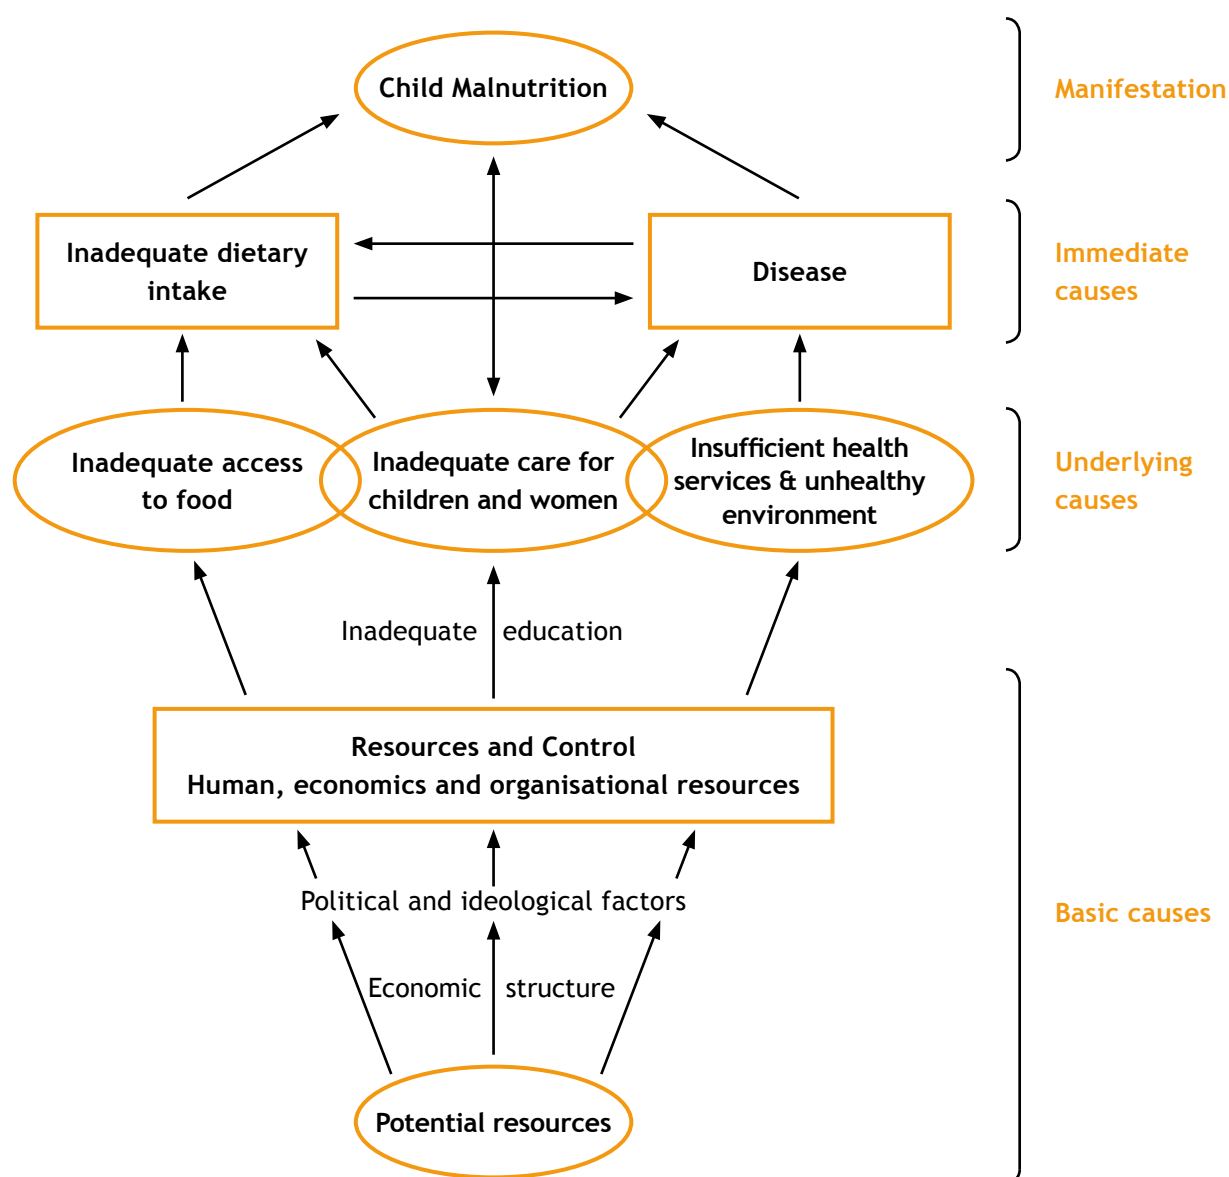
Child Malnutrition

Manifestation

Inadequate dietary intake

Disease

Immediate causes

Inadequate access to food

Inadequate care for children and women

Insufficient health services & unhealthy environment

Underlying causes

Inadequate education

Resources and Control
Human, economics and organisational resources

Political and ideological factors

Economic structure

Potential resources

Basic causes